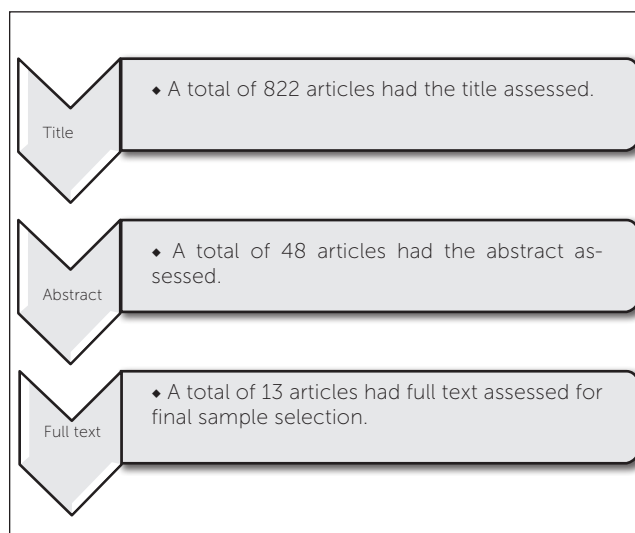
Title

• A total of 822 articles had the title assessed.

Abstract

• A total of 48 articles had the abstract assessed.

Full text

• A total of 13 articles had full text assessed for final sample selection.